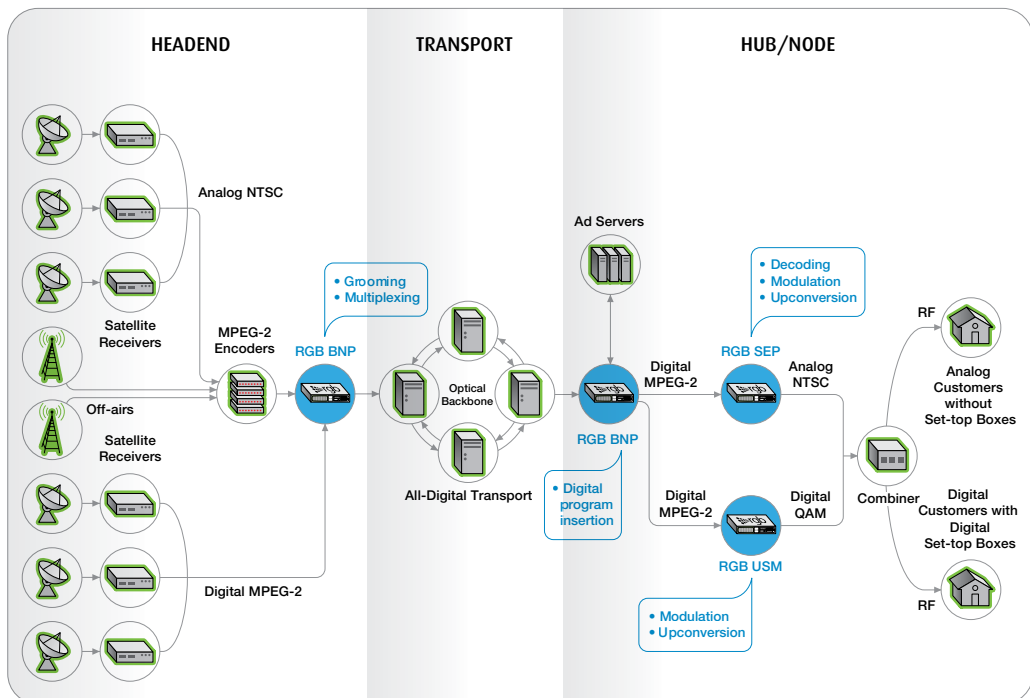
HEADEND

TRANSPORT

HUB/NODE

Analog NTSC

Satellite Receivers

MPEG-2 Encoders

• Grooming
• Multiplexing

RGB BNP

Off-airs

Satellite Receivers

Digital MPEG-2

Optical Backbone

All-Digital Transport

Ad Servers

Digital MPEG-2

RGB BNP

• Digital program insertion

Digital MPEG-2

• Decoding
• Modulation
• Upconversion

RGB SEP

Analog NTSC

Digital QAM

RGB USM

• Modulation
• Upconversion

Combiner

RF

Analog Customers without Set-top Boxes

Digital Customers with Digital Set-top Boxes

RF